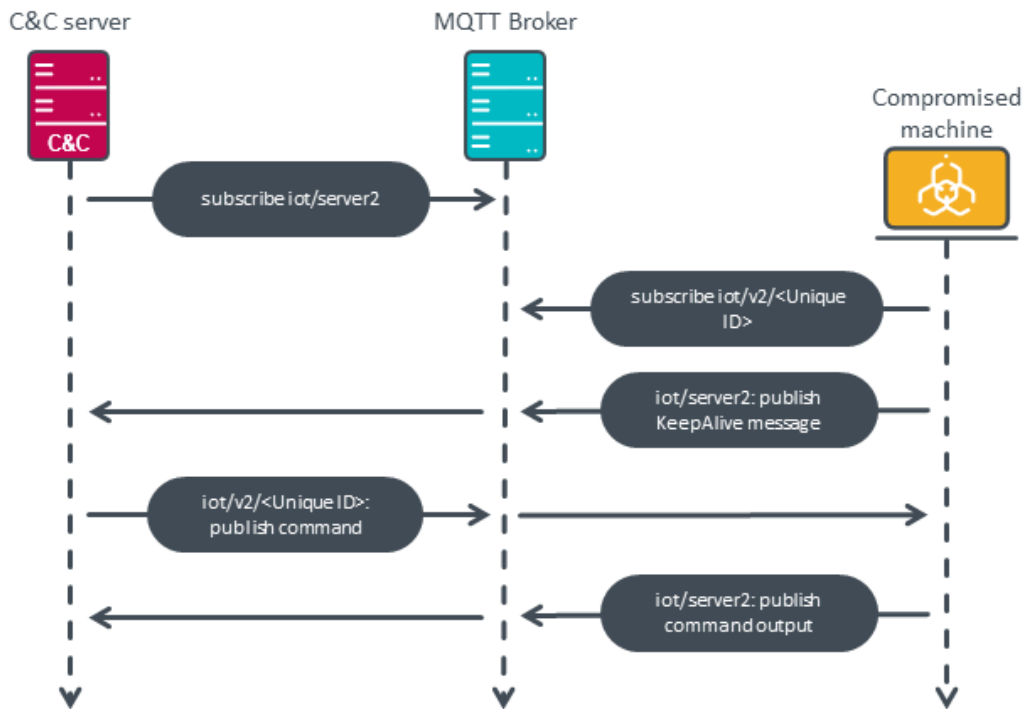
C&C server

MQTT Broker

Compromised machine

C&C

subscribe iot/server2

subscribe iot/v2/<Unique ID>

iot/server2: publish KeepAlive message

iot/v2/<Unique ID>: publish command

iot/server2: publish command output